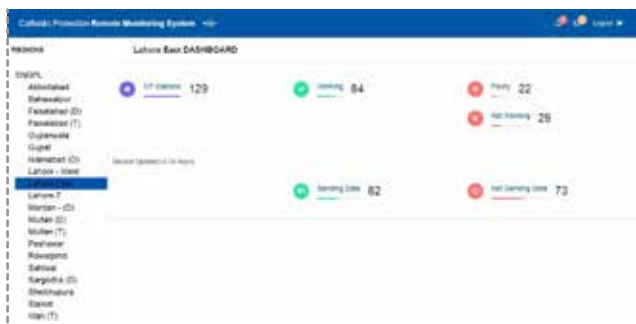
Cathodic Protection Remote Monitoring System

Logout

REGIONS

SNGPL
Abbottabad
Bahawalpur
Faisalabad (D)
Faisalabad (T)
Gujranwala
Gujrat
Islamabad (D)
Lahore - West
Lahore East
Lahore T
Mardan - (D)
Multan (D)
Multan (T)
Peshawar
Rawalpindi
Sahiwal
Sargodha (D)
Sheikhupura
Sialkot
Wah (T)

Lahore East DASHBOARD

CP Stations 129

Working 84

Faulty 22

Not Working 26

Record Updated in 24 Hours

Sending Data 82

Not Sending Data 73